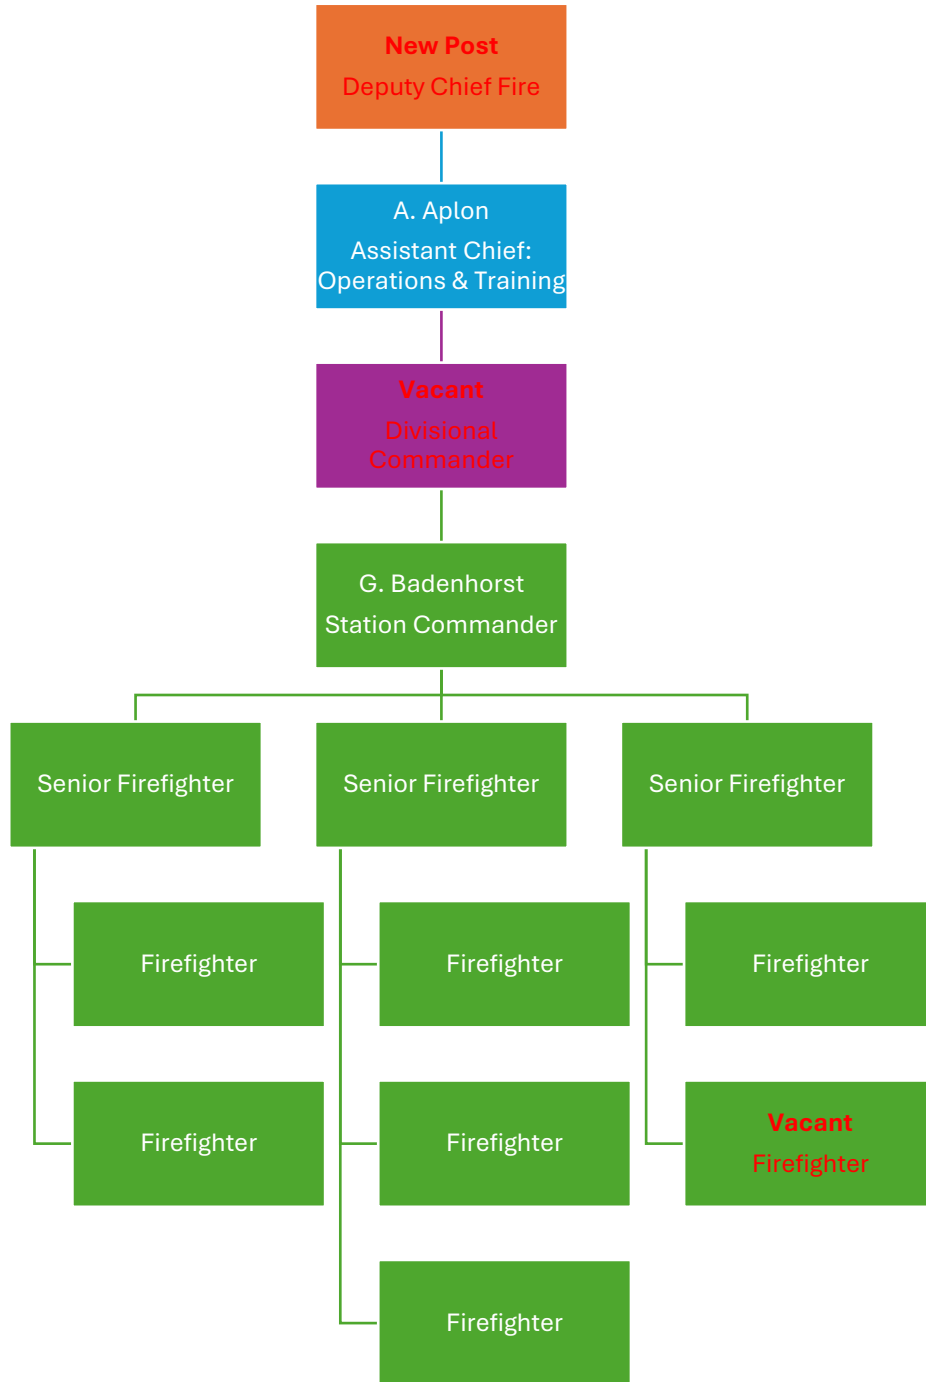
New Post
Deputy Chief Fire

A. Aplon
Assistant Chief: Operations & Training

Vacant
Divisional Commander

G. Badenhorst
Station Commander

Senior Firefighter

Firefighter

Firefighter

Senior Firefighter

Firefighter

Firefighter

Firefighter

Senior Firefighter

Firefighter

Vacant
Firefighter